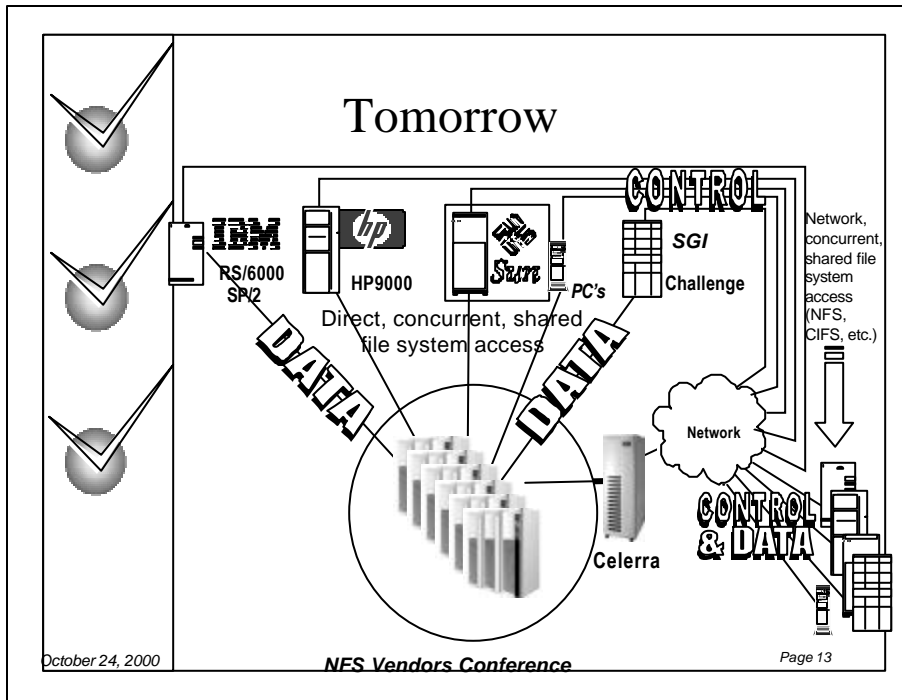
Tomorrow

CONTROL

IBM

hp

Sun

SGI

RS/6000 SP/2

HP9000

PC's

Challenge

Network, concurrent, shared file system access (NFS, CIFS, etc.)

Direct, concurrent, shared file system access

DATA

DATA

Network

Celerra

CONTROL & DATA

October 24, 2000

NFS Vendors Conference

Page 13